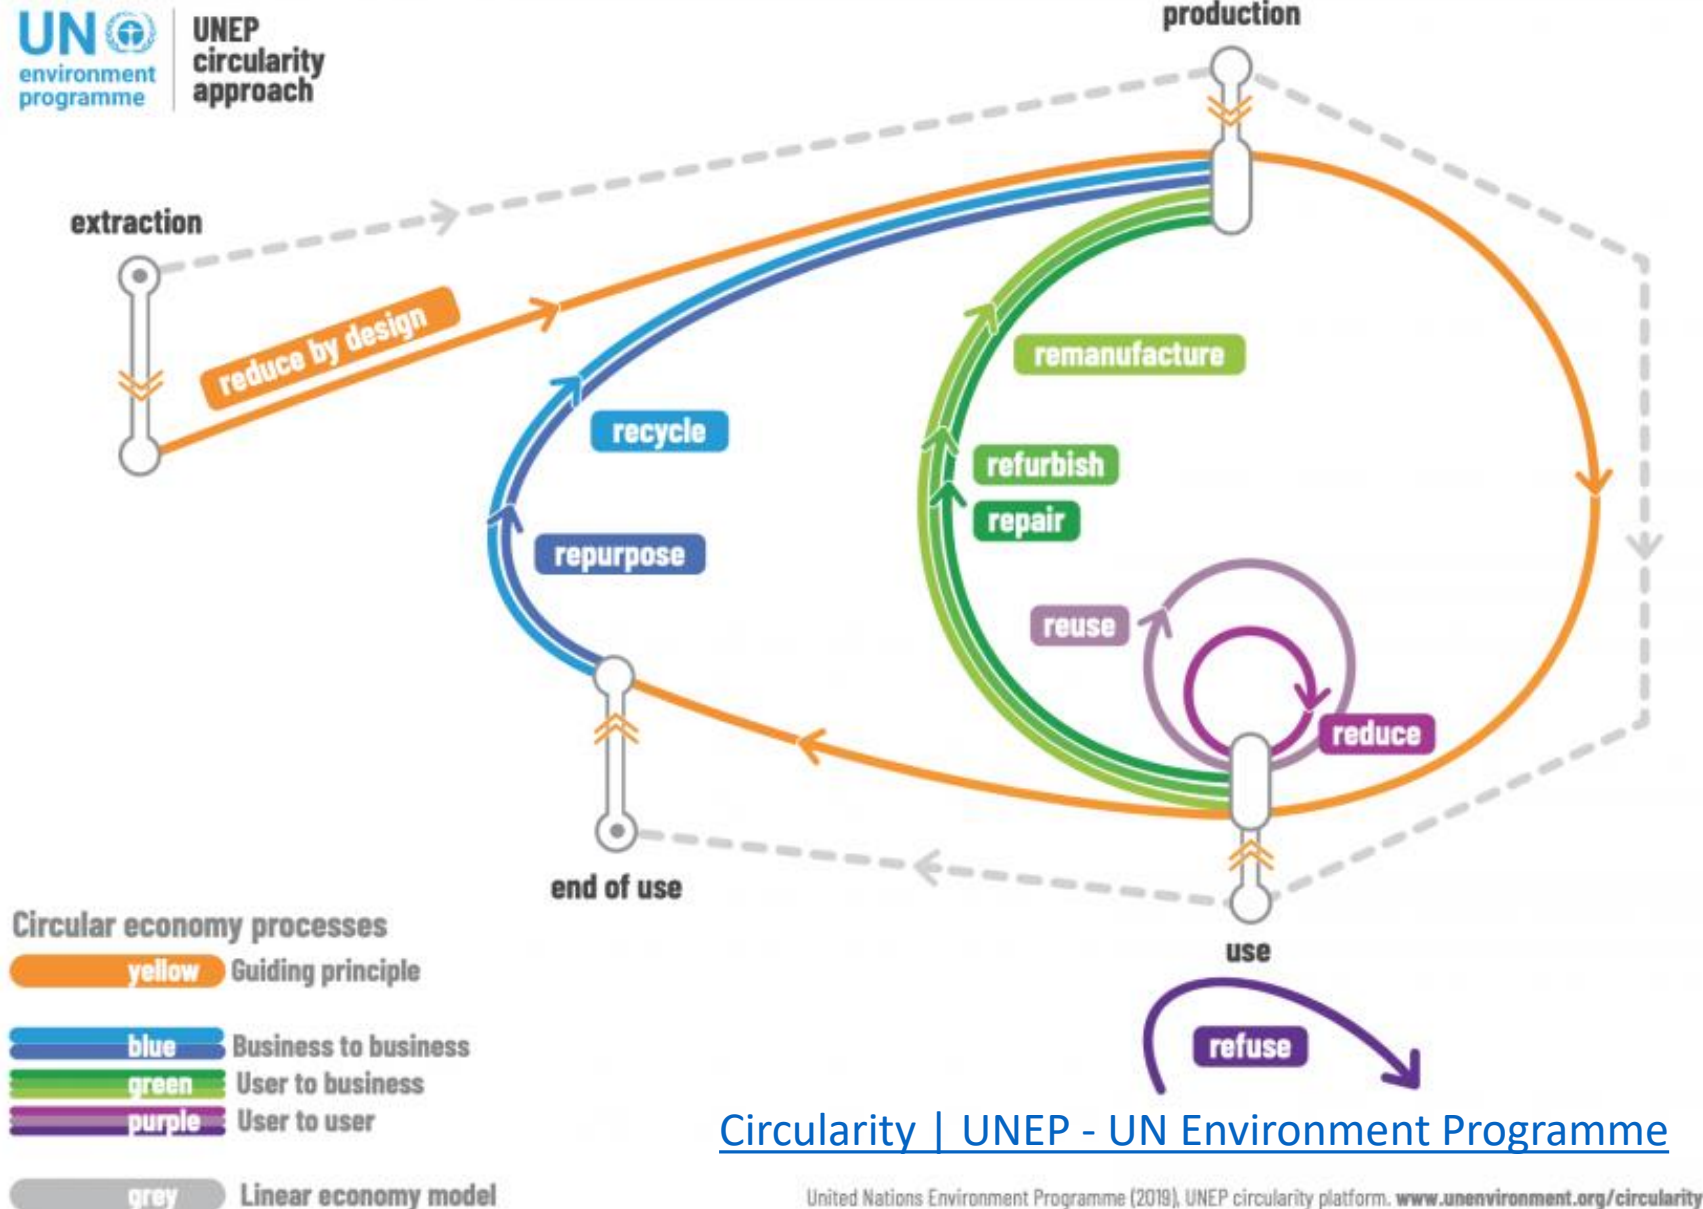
UN environment programme

UNEP circularity approach

production

extraction

reduce by design

recycle

repurpose

remanufacture

refurbish

repair

reuse

reduce

end of use

use

refuse

Circular economy processes

yellow Guiding principle

blue Business to business

green User to business

purple User to user

grey Linear economy model

Circularity | UNEP - UN Environment Programme

United Nations Environment Programme (2019). UNEP circularity platform. www.unenvironment.org/circularity